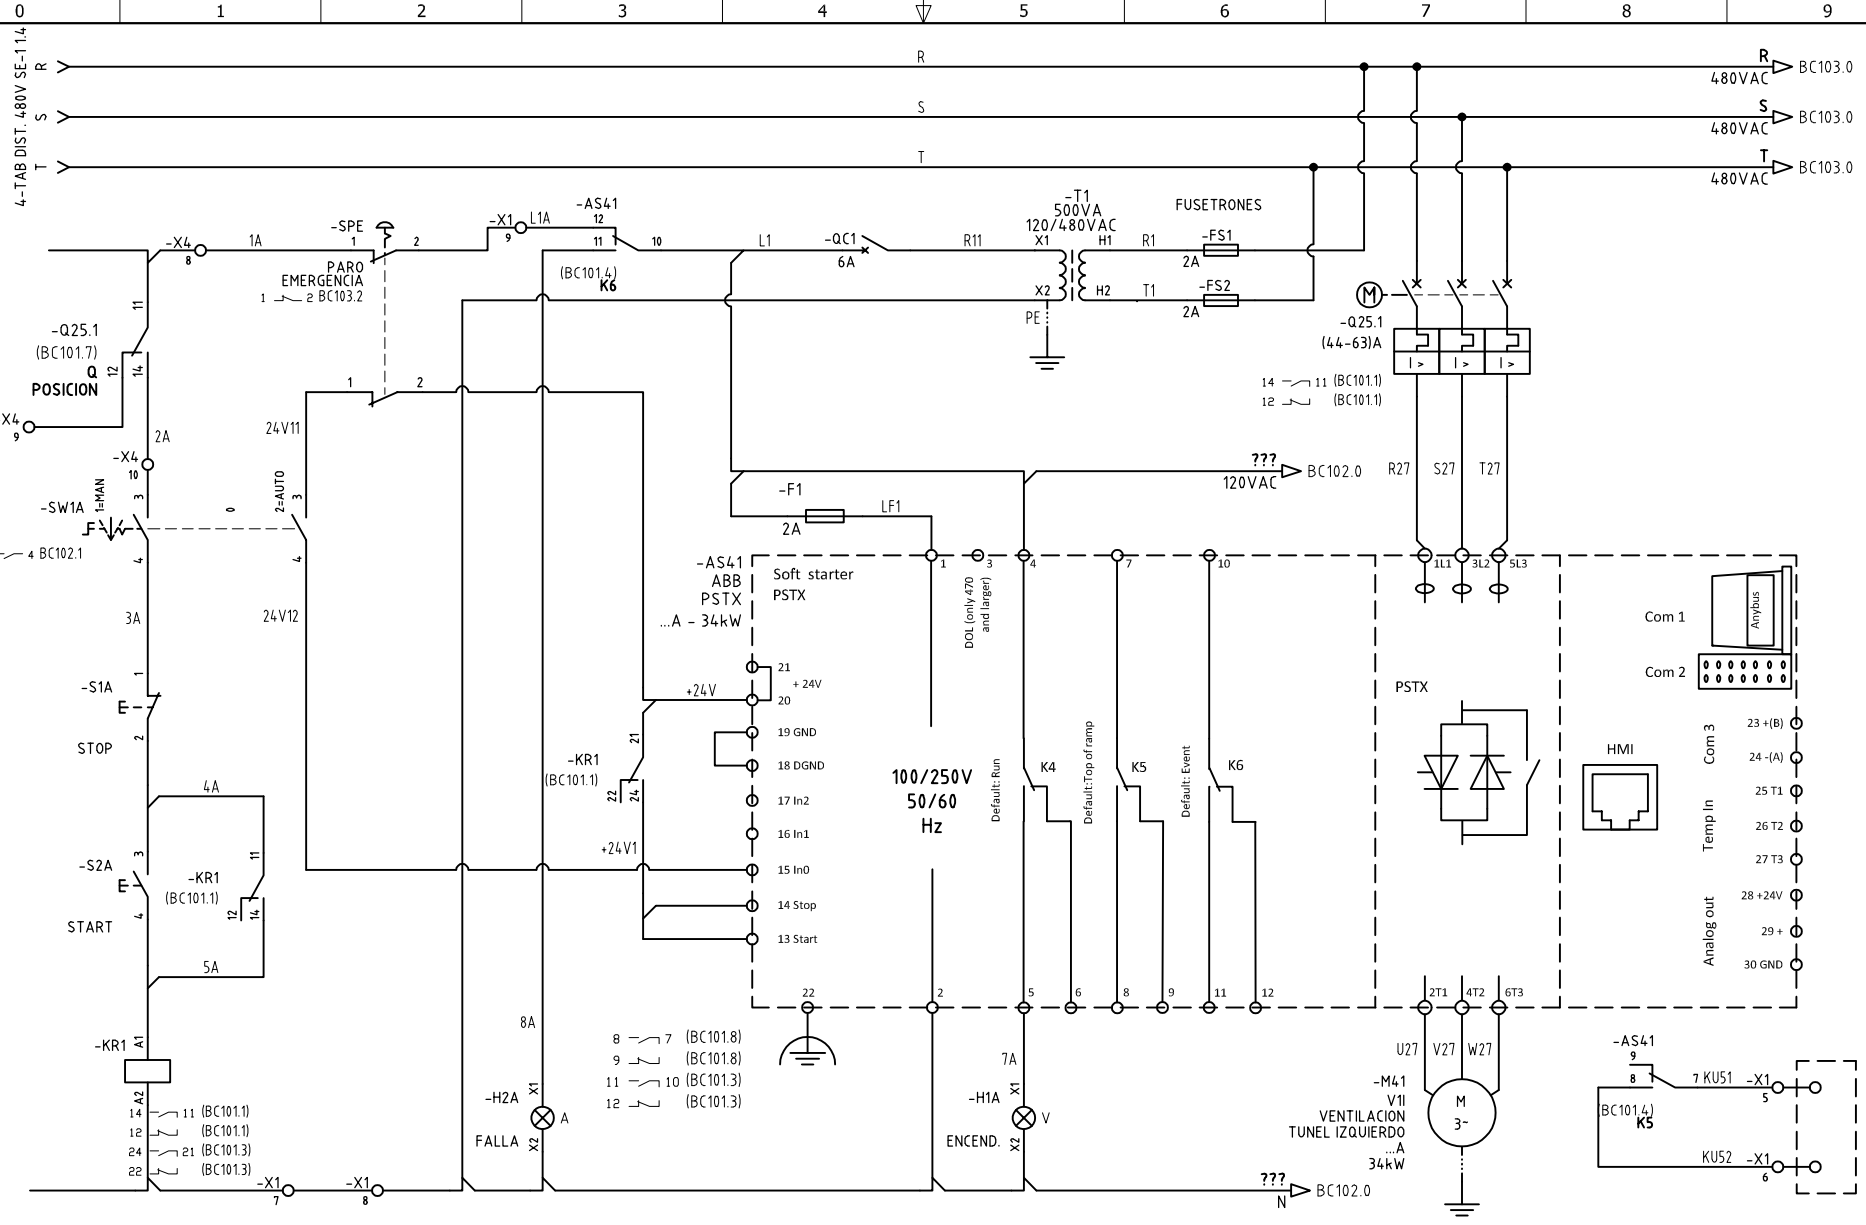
0 1 2 3 4 5 6 7 8 9

4-TAB DIST. 480V SE-1.1.4

R
S
T

R
S
T

R 480VAC BC103.0
S 480VAC BC103.0
T 480VAC BC103.0

-X4 8 1A -SPE 1 2 PARO EMERGENCIA 1 2 BC103.2
-X1 9 L1A -AS41 12 11 10 (BC101.4) K6
L1 -QC1 6A R11 X1 -T1 500VA 120/480VAC H1 R1 FUSETRONES -FS1 2A
X2 PE H2 T1 -FS2 2A

-Q25.1 (BC101.7) Q POSICION 11 12 14
X4 9
2A
-X4 10
-SW1A 1=MAN 0 2=AUTO 3 4
4 BC102.1
3A
-S1A E 1 2 STOP
4A
-S2A E 3 4 START
-KR1 (BC101.1) 11 12 14
5A
-KR1 A1 A2
14 11 (BC101.1)
12 (BC101.1)
24 21 (BC101.3)
22 (BC101.3)
-X1 7 -X1 8

1 2
24V11
24V12

-Q25.1 (44-63)A
14 11 (BC101.1)
12 (BC101.1)

??? BC102.0 120VAC
-F1 2A LF1
R27 S27 T27

-AS41 ABB PSTX ...A - 34kW
Soft starter PSTX
1 3 4 7 10
DOL (only 470 and larger)
1L1 3L2 5L3
Com 1 Anybus
Com 2
21 + 24V 20
+24V
19 GND
18 DGND
17 In2
16 In1
15 In0
14 Stop
13 Start
+24V1
-KR1 (BC101.1) 21 22 24
100/250V 50/60 Hz
Default: Run K4
Default:Top of ramp K5
Default: Event K6
PSTX
HMI
Com 3 23 +(B) 24 -(A)
Temp In 25 T1 26 T2 27 T3
Analog out 28 +24V 29 + 30 GND
22 2 5 6 8 9 11 12
2T1 4T2 6T3

8A
-H2A X1 X2 A FALLA
8 7 (BC101.8)
9 (BC101.8)
11 10 (BC101.3)
12 (BC101.3)
7A
-H1A X1 X2 V ENCEND.
??? N BC102.0
U27 V27 W27
-M41 V1I VENTILACION TUNEL IZQUIERDO ...A 34kW
M 3~
-AS41 9 8 7 KU51 -X1 5
(BC101.4) K5
KU52 -X1 6